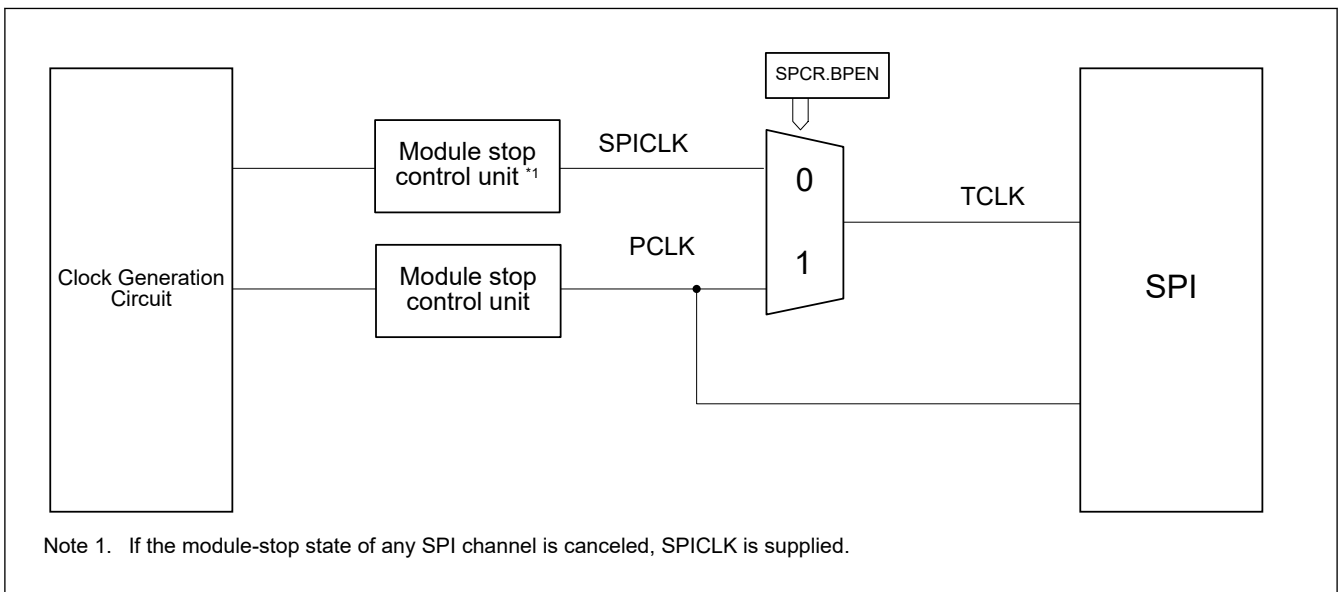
SPCR.BPEN

Clock Generation Circuit

Module stop control unit *1

SPICLK

0

TCLK

Module stop control unit

PCLK

1

SPI

Note 1. If the module-stop state of any SPI channel is canceled, SPICLK is supplied.